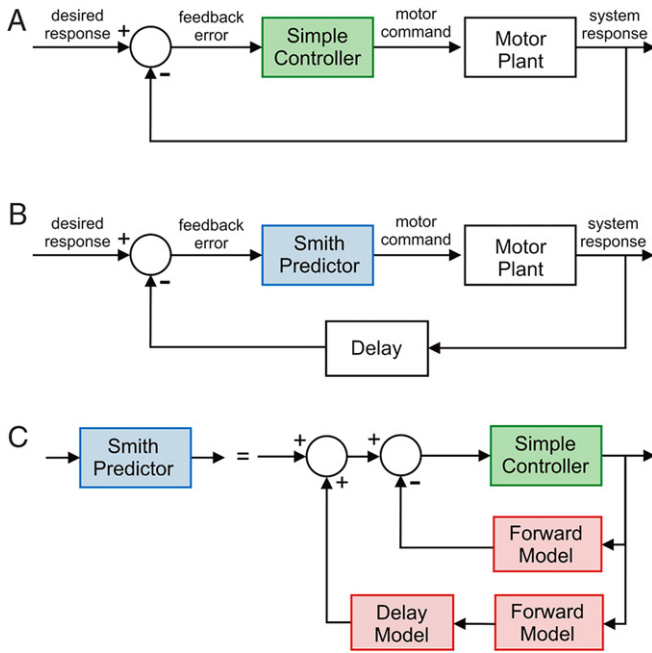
A

desired response

+

-

feedback error

Simple Controller

motor command

Motor Plant

system response

B

desired response

+

-

feedback error

Smith Predictor

motor command

Motor Plant

system response

Delay

C

Smith Predictor

=

+

+

+

-

Simple Controller

Forward Model

Delay Model

Forward Model